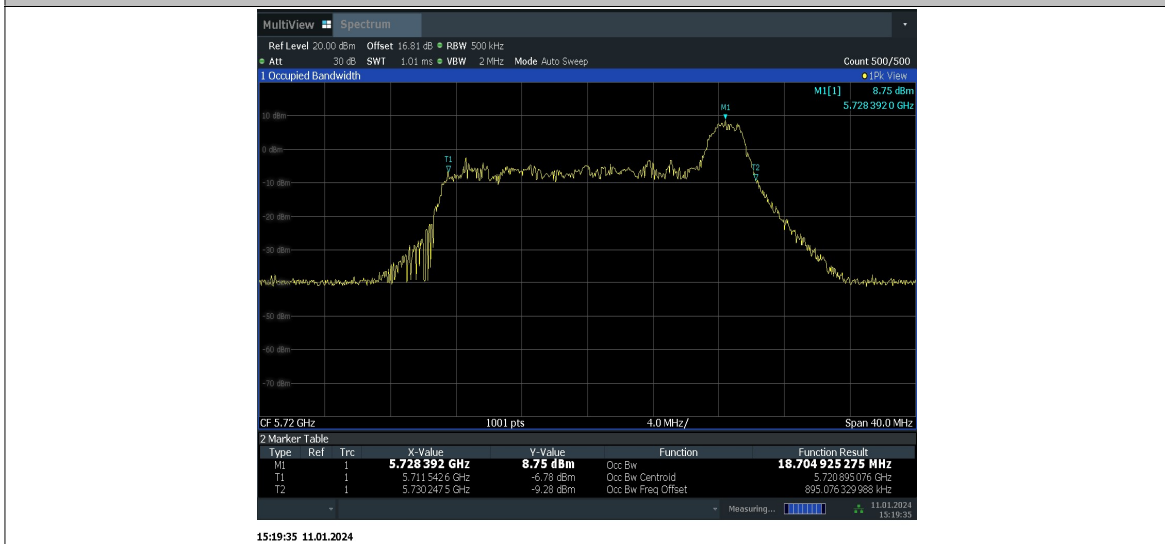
MultiView Spectrum

Ref Level 20.00 dBm Offset 16.81 dB RBW 500 kHz
Att 30 dB SWT 1.01 ms VBW 2 MHz Mode Auto Sweep Count 500/500

1 Occupied Bandwidth 1Pk View

M1[1] 8.75 dBm
5.728 392 0 GHz

10 dBm
0 dBm
-10 dBm
-20 dBm
-30 dBm
-40 dBm
-50 dBm
-60 dBm
-70 dBm

M1
T1
T2

CF 5.72 GHz 1001 pts 4.0 MHz/ Span 40.0 MHz

2 Marker Table

| Type | Ref | Trc | X-Value | Y-Value | Function | Function Result |
|---|---|---|---|---|---|---|
| M1 | | 1 | 5.728 392 GHz | 8.75 dBm | Occ Bw | 18.704 925 275 MHz |
| T1 | | 1 | 5.711 542 6 GHz | -6.78 dBm | Occ Bw Centroid | 5.720 895 076 GHz |
| T2 | | 1 | 5.730 247 5 GHz | -9.28 dBm | Occ Bw Freq Offset | 895.076 329 988 kHz |

Measuring... 11.01.2024 15:19:35

15:19:35 11.01.2024